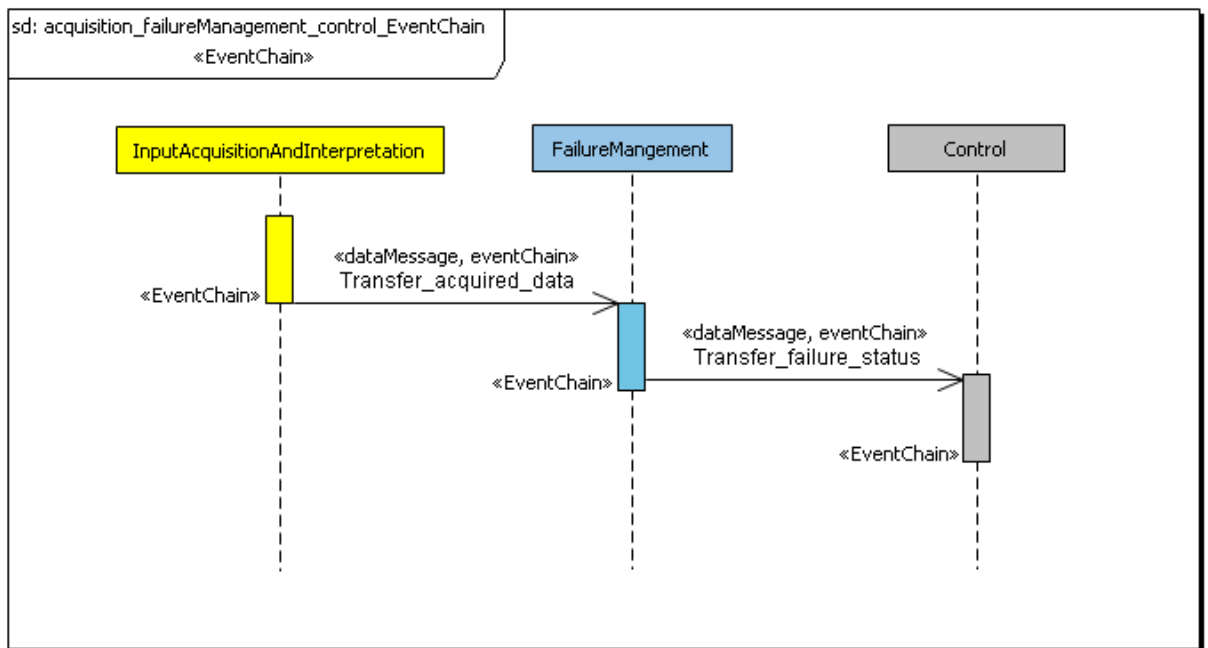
sd: acquisition_failureManagement_control_EventChain
«EventChain»

InputAcquisitionAndInterpretation

FailureMangement

Control

«dataMessage, eventChain»
Transfer_acquired_data

«EventChain»

«dataMessage, eventChain»
Transfer_failure_status

«EventChain»

«EventChain»